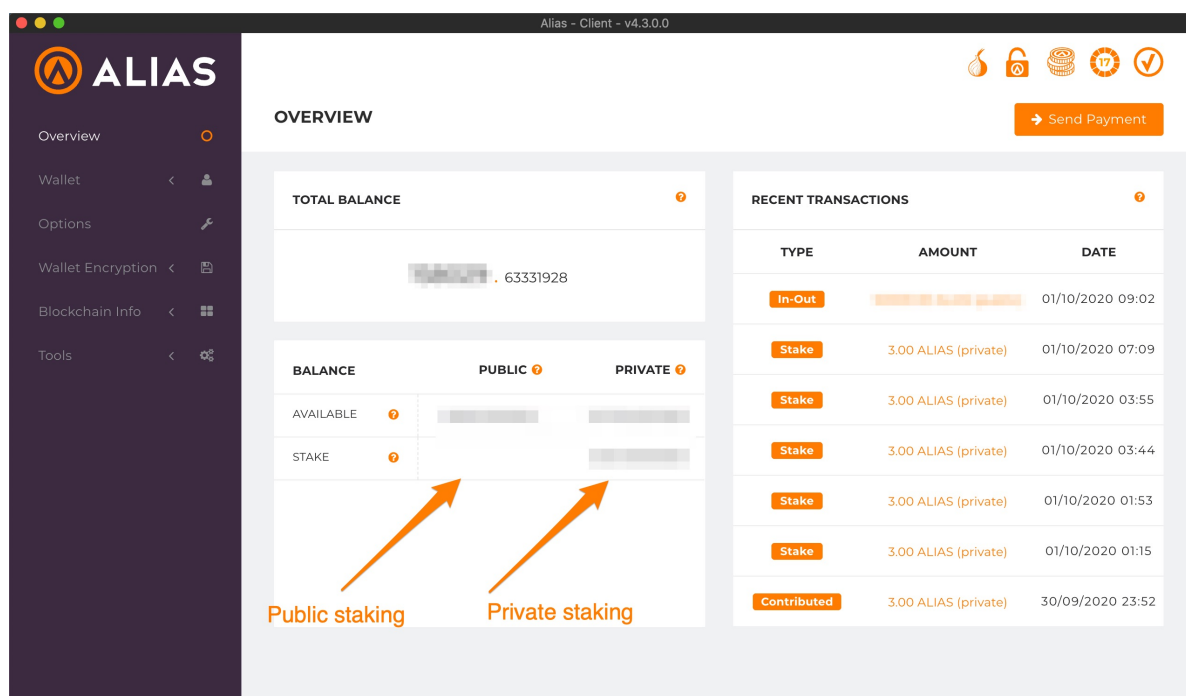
Alias - Client - v4.3.0.0

ALIAS

Overview
Wallet
Options
Wallet Encryption
Blockchain Info
Tools

17

OVERVIEW

Send Payment

TOTAL BALANCE

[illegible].63331928

| BALANCE | PUBLIC | PRIVATE |
|---|---|---|
| AVAILABLE | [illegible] | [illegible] |
| STAKE | | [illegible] |

Public staking
Private staking

RECENT TRANSACTIONS

| TYPE | AMOUNT | DATE |
|---|---|---|
| In-Out | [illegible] | 01/10/2020 09:02 |
| Stake | 3.00 ALIAS (private) | 01/10/2020 07:09 |
| Stake | 3.00 ALIAS (private) | 01/10/2020 03:55 |
| Stake | 3.00 ALIAS (private) | 01/10/2020 03:44 |
| Stake | 3.00 ALIAS (private) | 01/10/2020 01:53 |
| Stake | 3.00 ALIAS (private) | 01/10/2020 01:15 |
| Contributed | 3.00 ALIAS (private) | 30/09/2020 23:52 |